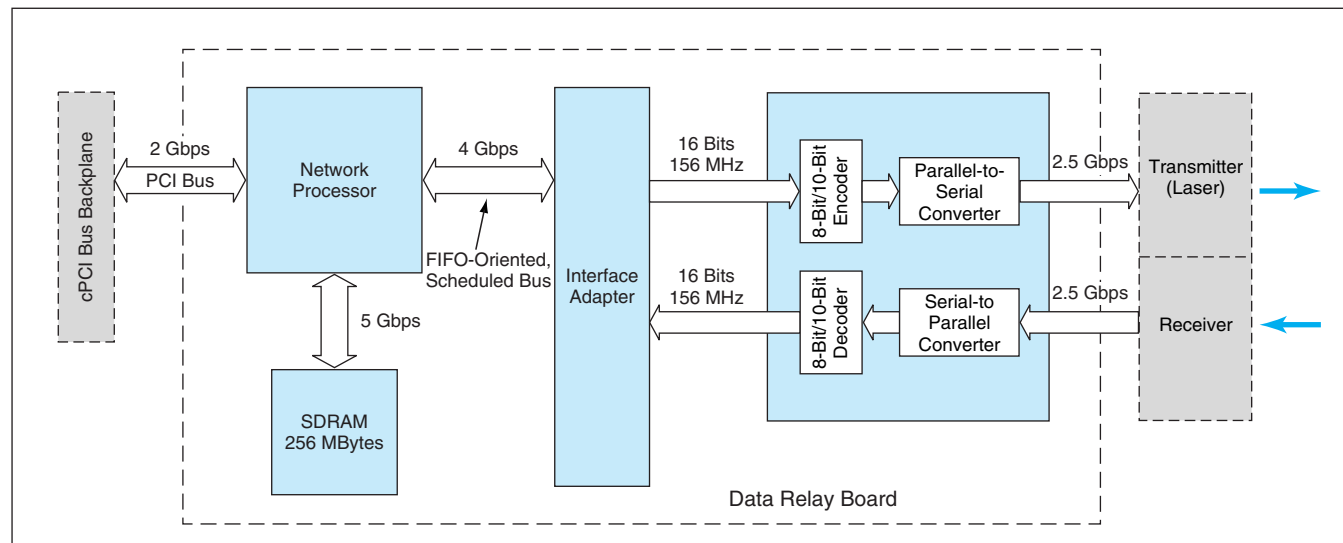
cPCI Bus Backplane

2 Gbps

PCI Bus

Network Processor

4 Gbps

FIFO-Oriented, Scheduled Bus

5 Gbps

SDRAM 256 MBytes

Interface Adapter

16 Bits 156 MHz

8-Bit/10-Bit Encoder

Parallel-to-Serial Converter

2.5 Gbps

Transmitter (Laser)

16 Bits 156 MHz

8-Bit/10-Bit Decoder

Serial-to Parallel Converter

2.5 Gbps

Receiver

Data Relay Board